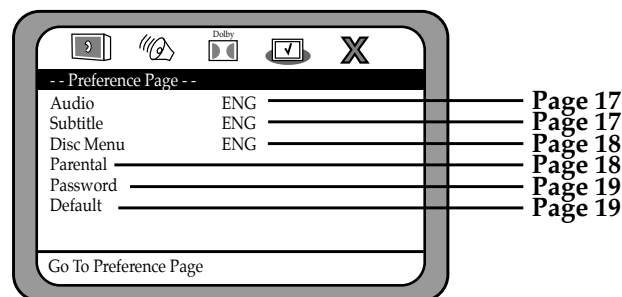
Dolby

- - Preference Page - -

| | | |
|---|---|---|
| Audio | ENG | Page 17 |
| Subtitle | ENG | Page 17 |
| Disc Menu | ENG | Page 18 |
| Parental | | Page 18 |
| Password | | Page 19 |
| Default | | Page 19 |

Go To Preference Page